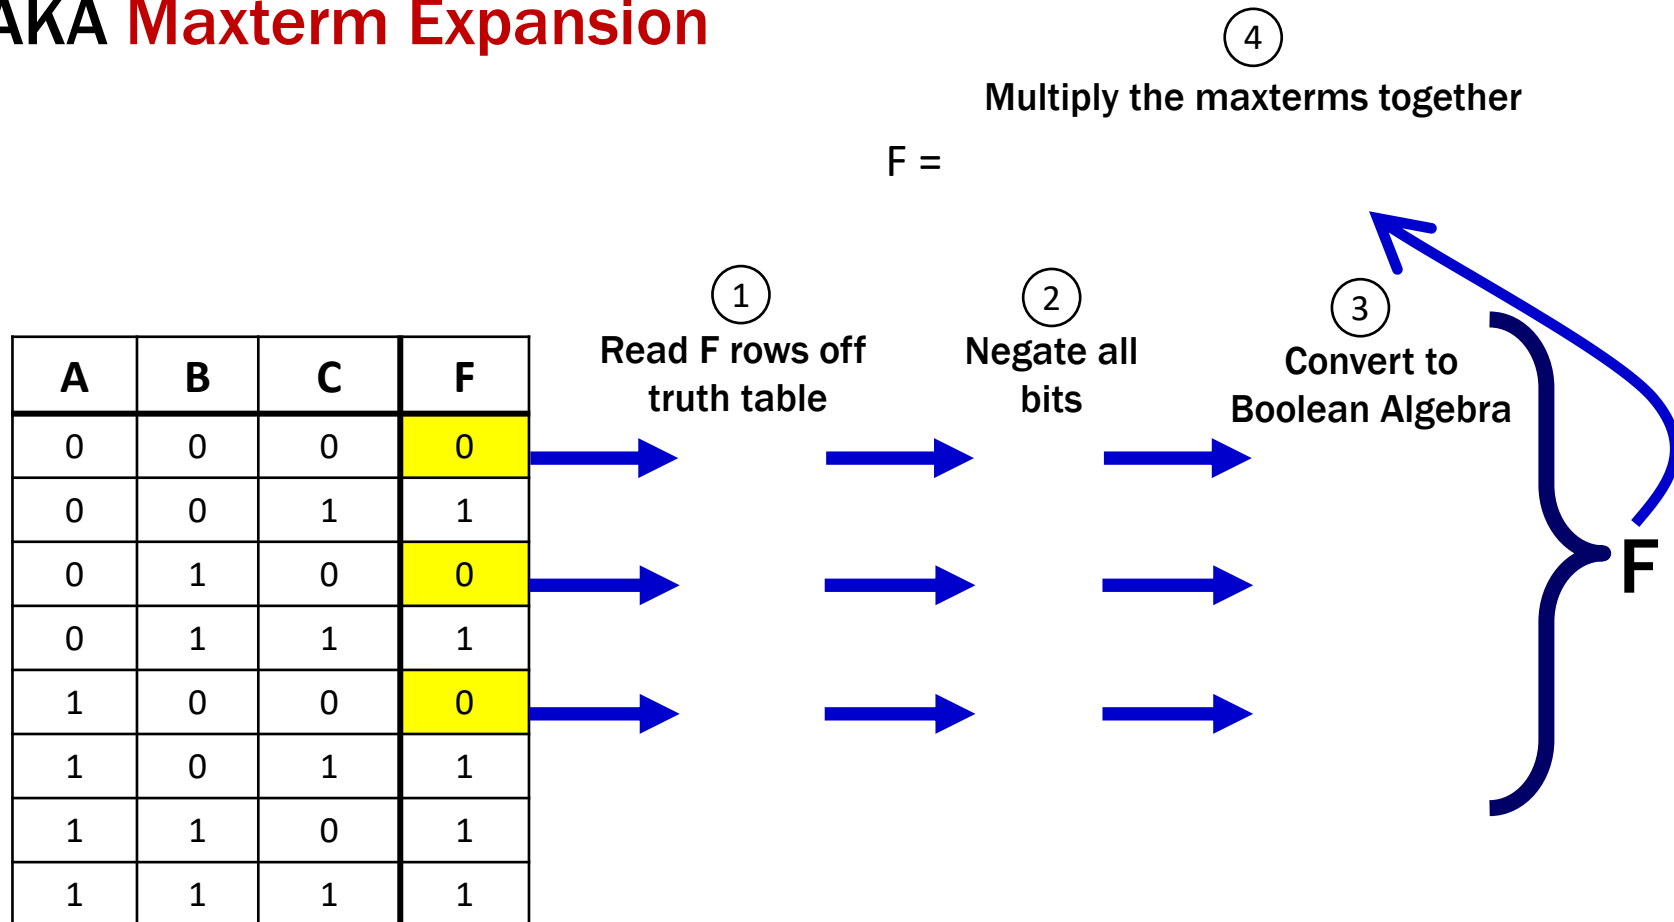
AKA Maxterm Expansion

4
Multiply the maxterms together

F =

1
Read F rows off truth table

2
Negate all bits

3
Convert to Boolean Algebra

| A | B | C | F |
|---|---|---|---|
| 0 | 0 | 0 | 0 |
| 0 | 0 | 1 | 1 |
| 0 | 1 | 0 | 0 |
| 0 | 1 | 1 | 1 |
| 1 | 0 | 0 | 0 |
| 1 | 0 | 1 | 1 |
| 1 | 1 | 0 | 1 |
| 1 | 1 | 1 | 1 |

F